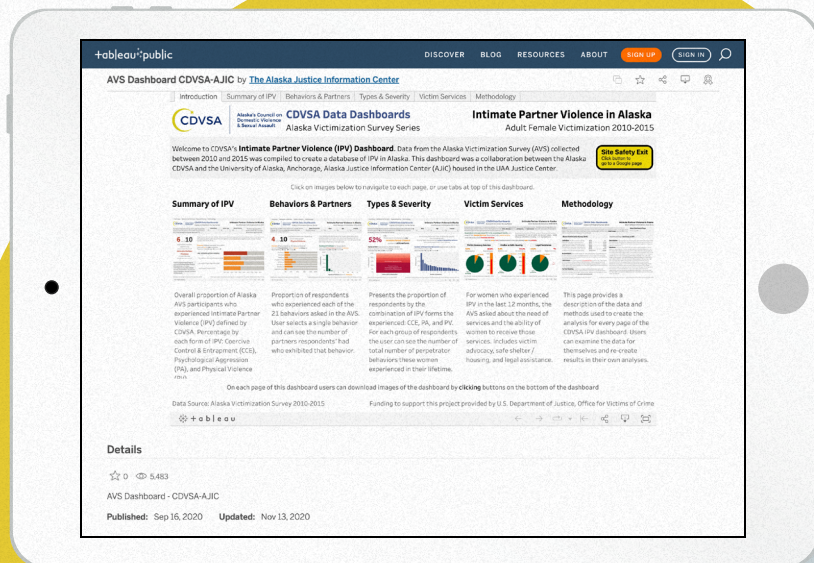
+tableau+public

DISCOVER BLOG RESOURCES ABOUT SIGN UP SIGN IN

AVS Dashboard CDVSA-AJIC by The Alaska Justice Information Center

Introduction | Summary of IPV | Behaviors & Partners | Types & Severity | Victim Services | Methodology

CDVSA Alaska's Council on Domestic Violence & Sexual Assault

CDVSA Data Dashboards
Alaska Victimization Survey Series

Intimate Partner Violence in Alaska
Adult Female Victimization 2010-2015

Welcome to CDVSA's Intimate Partner Violence (IPV) Dashboard. Data from the Alaska Victimization Survey (AVS) collected between 2010 and 2015 was compiled to create a database of IPV in Alaska. This dashboard was a collaboration between the Alaska CDVSA and the University of Alaska, Anchorage, Alaska Justice Information Center (AJiC) housed in the UAA Justice Center.

Site Safety Exit
Click button to go to a Google page

Click on images below to navigate to each page, or use tabs at top of this dashboard.

Summary of IPV

Overall proportion of Alaska AVS participants who experienced Intimate Partner Violence (IPV) defined by CDVSA. Percentage by each form of IPV: Coercive Control & Entrapment (CCE), Psychological Aggression (PA), and Physical Violence

Behaviors & Partners

Proportion of respondents who experienced each of the 21 behaviors asked in the AVS. User selects a single behavior and can see the number of partners respondents' had who exhibited that behavior.

Types & Severity

Presents the proportion of respondents by the combination of IPV forms the experienced: CCE, PA, and PV. For each group of respondents the user can see the number of total number of perpetrator behaviors these women experienced in their lifetime.

Victim Services

For women who experienced IPV in the last 12 months, the AVS asked about the need of services and the ability of women to receive those services. Includes victim advocacy, safe shelter / housing, and legal assistance.

Methodology

This page provides a description of the data and methods used to create the analysis for every page of the CDVSA IPV dashboard. Users can examine the data for themselves and re-create results in their own analyses.

On each page of this dashboard users can download images of the dashboard by clicking buttons on the bottom of the dashboard

Data Source: Alaska Victimization Survey 2010-2015

Funding to support this project provided by U.S. Department of Justice, Office for Victims of Crime

+ableau

Details

0 5,483

AVS Dashboard - CDVSA-AJIC

Published: Sep 16, 2020 Updated: Nov 13, 2020